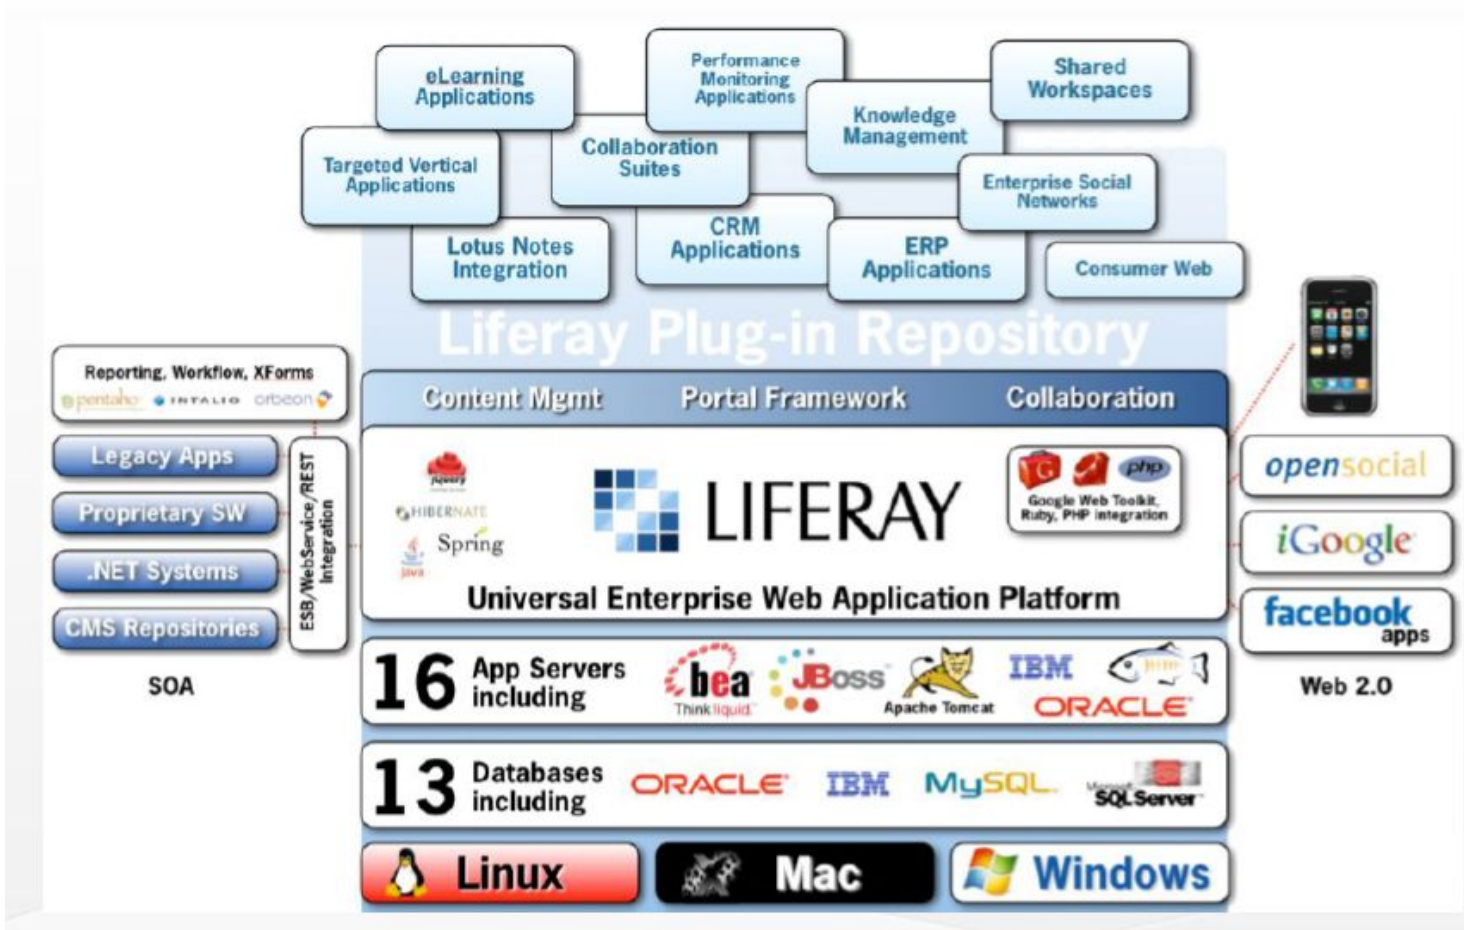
eLearning Applications

Performance Monitoring Applications

Shared Workspaces

Knowledge Management

Targeted Vertical Applications

Collaboration Suites

Enterprise Social Networks

Lotus Notes Integration

CRM Applications

ERP Applications

Consumer Web

Liferay Plug-in Repository

Reporting, Workflow, XForms
pentaho INTALIO orbeon

Legacy Apps

Proprietary SW

.NET Systems

CMS Repositories

ESB/WebService/REST Integration

SOA

Content Mgmt Portal Framework Collaboration

jQuery
HIBERNATE
Spring
Java

LIFERAY

php
Google Web Toolkit, Ruby, PHP integration

Universal Enterprise Web Application Platform

16 App Servers including
bea Think liquid
JBoss
Apache Tomcat
IBM
ORACLE

13 Databases including
ORACLE
IBM
MySQL
Microsoft SQL Server

Linux
Mac
Windows

opensocial

iGoogle

facebook apps

Web 2.0